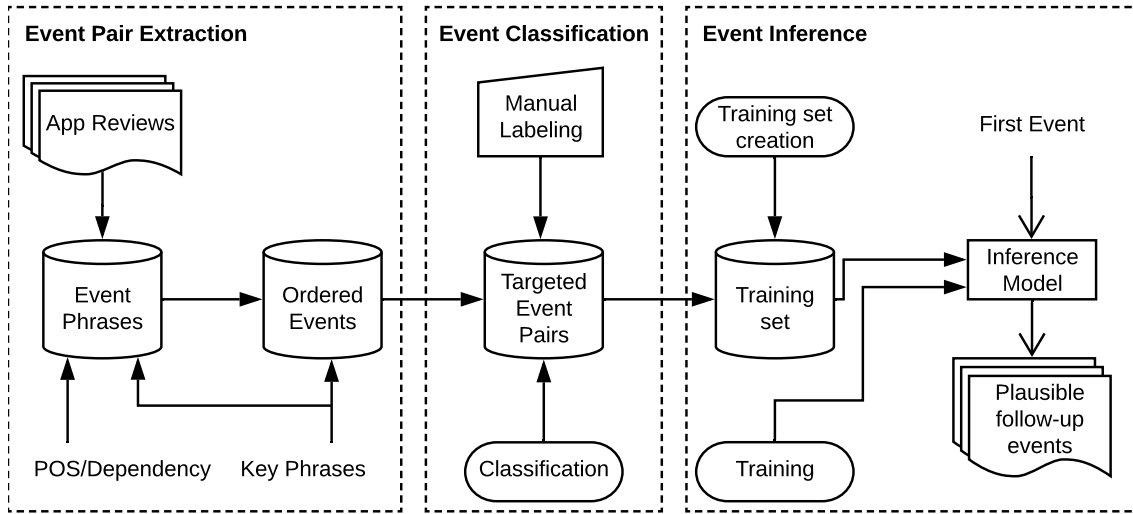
Event Pair Extraction

App Reviews

Event Phrases

Ordered Events

POS/Dependency

Key Phrases

Event Classification

Manual Labeling

Targeted Event Pairs

Classification

Event Inference

Training set creation

Training set

Training

First Event

Inference Model

Plausible follow-up events